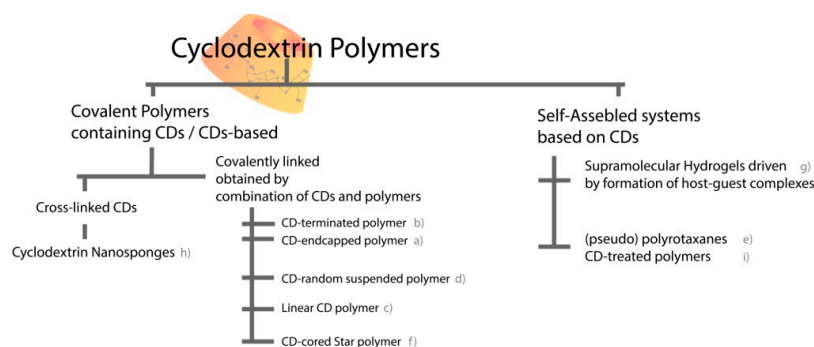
Cyclodextrin Polymers

Covalent Polymers containing CDs / CDs-based

Cross-linked CDs

Cyclodextrin Nanosponges h)

Covalently linked obtained by combination of CDs and polymers

CD-terminated polymer b)

CD-endcapped polymer a)

CD-random suspended polymer d)

Linear CD polymer c)

CD-cored Star polymer f)

Self-Assebled systems based on CDs

Supramolecular Hydrogels driven by formation of host-guest complexes g)

(pseudo) polyrotaxanes e)

CD-treated polymers i)